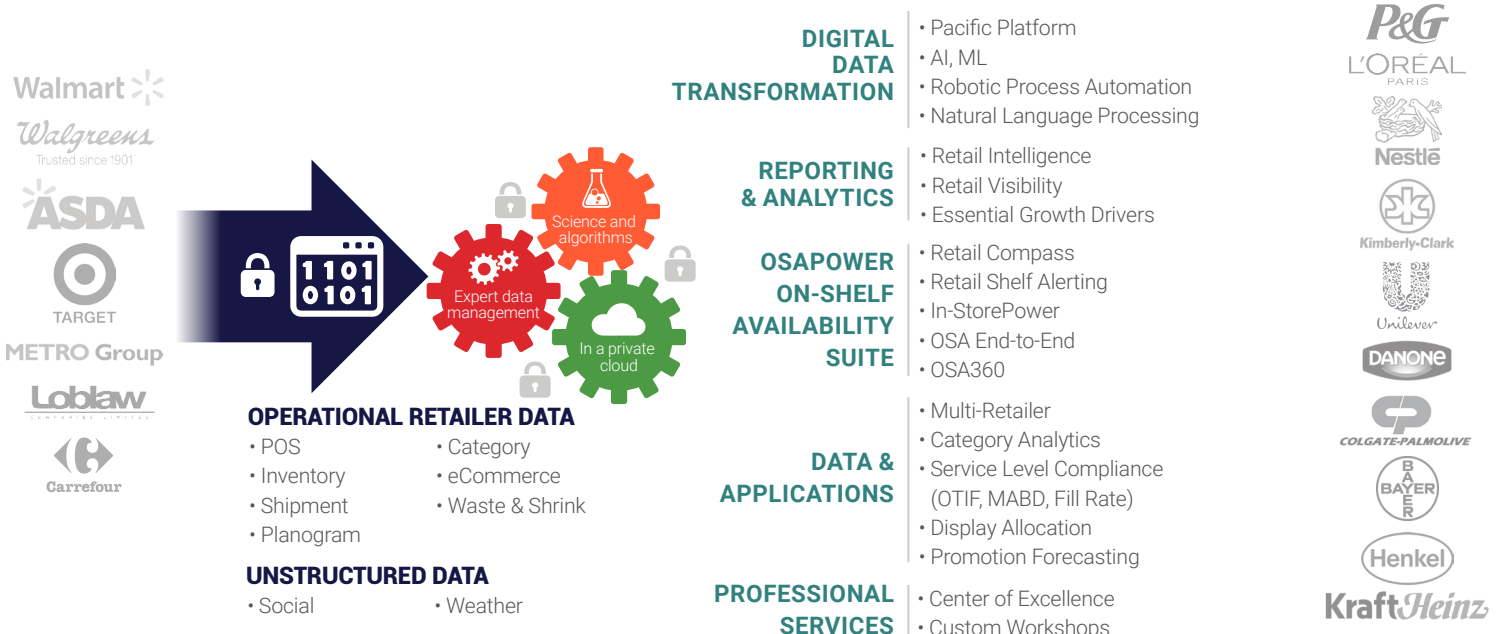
Walmart
Walgreens
Trusted since 1901
ASDA
TARGET
METRO Group
Loblaw
Carrefour

1101
0101

Science and algorithms
Expert data management
In a private cloud

OPERATIONAL RETAILER DATA
• POS
• Inventory
• Shipment
• Planogram
• Category
• eCommerce
• Waste & Shrink

UNSTRUCTURED DATA
• Social
• Weather

DIGITAL DATA TRANSFORMATION
• Pacific Platform
• AI, ML
• Robotic Process Automation
• Natural Language Processing

REPORTING & ANALYTICS
• Retail Intelligence
• Retail Visibility
• Essential Growth Drivers

OSAPOWER ON-SHELF AVAILABILITY SUITE
• Retail Compass
• Retail Shelf Alerting
• In-StorePower
• OSA End-to-End
• OSA360

DATA & APPLICATIONS
• Multi-Retailer
• Category Analytics
• Service Level Compliance (OTIF, MABD, Fill Rate)
• Display Allocation
• Promotion Forecasting

PROFESSIONAL SERVICES
• Center of Excellence
• Custom Workshops

P&G
L'ORÉAL PARIS
Nestlé
Kimberly-Clark
Unilever
DANONE
COLGATE-PALMOLIVE
BAYER
Henkel
KraftHeinz